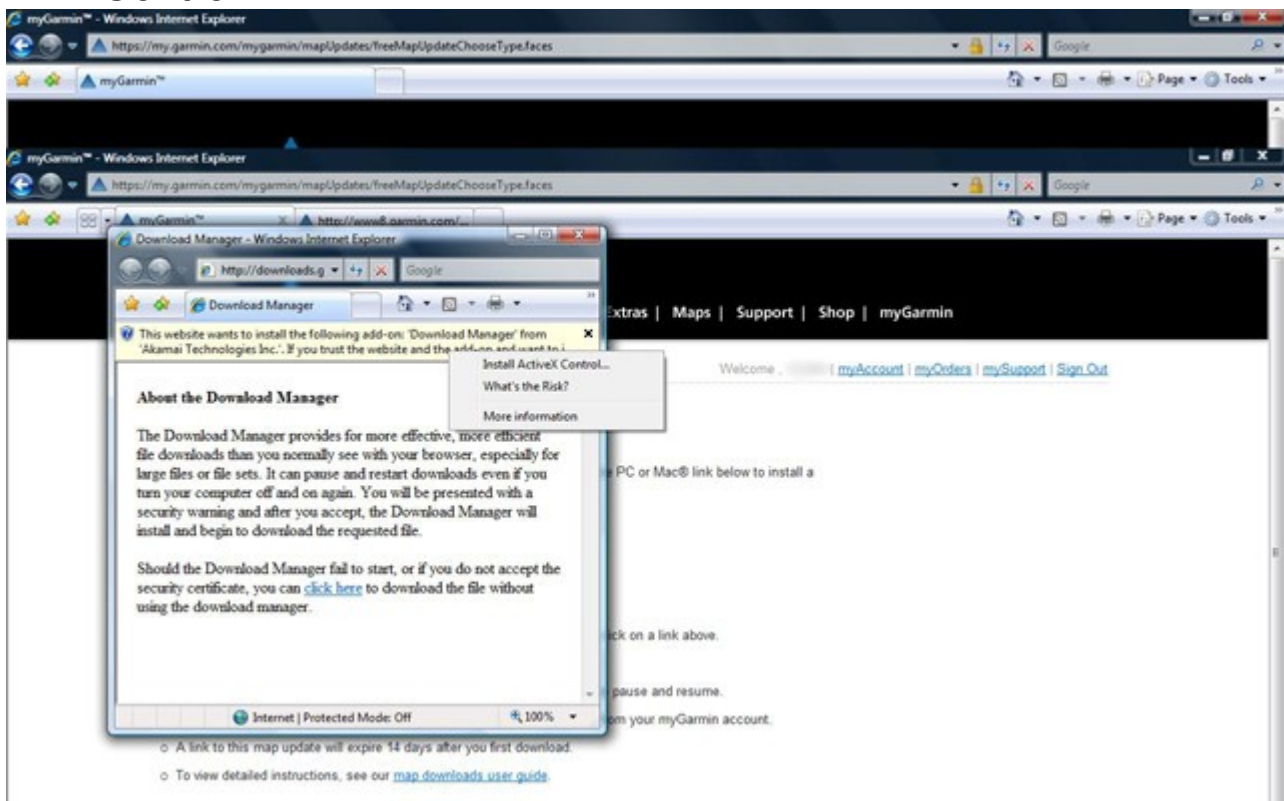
myGarmin™ - Windows Internet Explorer

https://my.garmin.com/mygarmin/mapUpdates/freeMapUpdateChooseType.faces

Google

myGarmin™

Page ▾ Tools ▾

myGarmin™ - Windows Internet Explorer

https://my.garmin.com/mygarmin/mapUpdates/freeMapUpdateChooseType.faces

Google

myGarmin™

http://www8.garmin.com/...

Page ▾ Tools ▾

Download Manager - Windows Internet Explorer

http://downloads.g

Google

Download Manager

This website wants to install the following add-on: 'Download Manager' from 'Akamai Technologies Inc.'. If you trust the website and the add-on and want to i

Install ActiveX Control...

What's the Risk?

More information

About the Download Manager

The Download Manager provides for more effective, more efficient file downloads than you normally see with your browser, especially for large files or file sets. It can pause and restart downloads even if you turn your computer off and on again. You will be presented with a security warning and after you accept, the Download Manager will install and begin to download the requested file.

Should the Download Manager fail to start, or if you do not accept the security certificate, you can click here to download the file without using the download manager.

Internet | Protected Mode: Off

100%

Extras | Maps | Support | Shop | myGarmin

Welcome , | myAccount | myOrders | mySupport | Sign Out

e PC or Mac® link below to install a

ick on a link above.

pause and resume.

om your myGarmin account.

o A link to this map update will expire 14 days after you first download.

o To view detailed instructions, see our map downloads user guide.